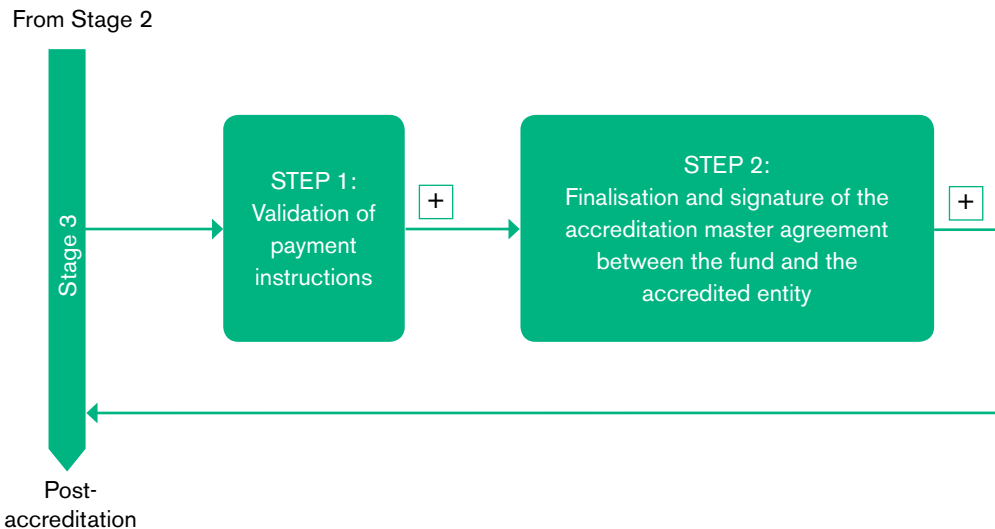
From Stage 2

Stage 3

STEP 1:
Validation of payment instructions

+

STEP 2:
Finalisation and signature of the accreditation master agreement between the fund and the accredited entity

+

Post-accreditation